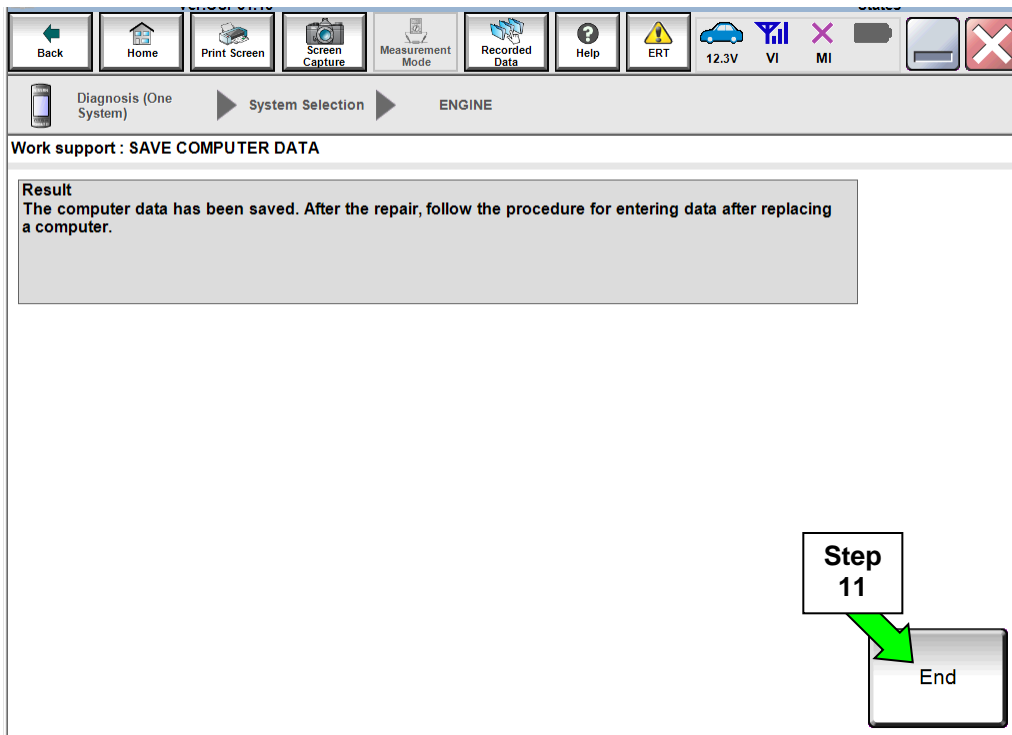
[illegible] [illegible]

Back Home Print Screen Screen Capture Measurement Mode Recorded Data Help ERT 12.3V VI MI

Diagnosis (One System) System Selection ENGINE

Work support : SAVE COMPUTER DATA

Result
The computer data has been saved. After the repair, follow the procedure for entering data after replacing a computer.

Step 11

End